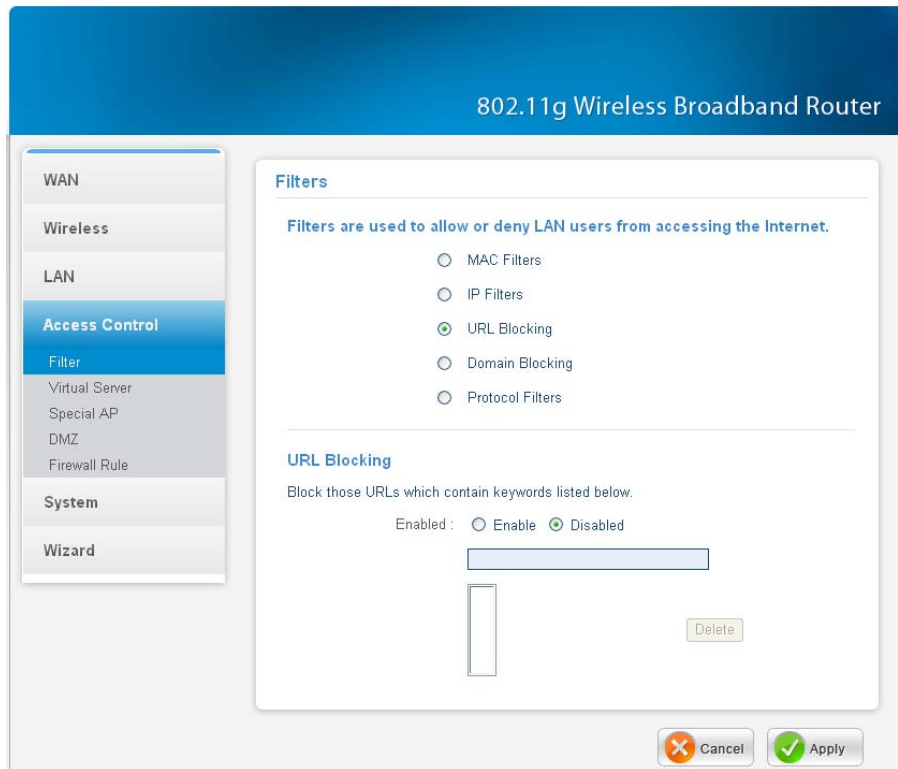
802.11g Wireless Broadband Router

WAN
Wireless
LAN
Access Control
Filter
Virtual Server
Special AP
DMZ
Firewall Rule
System
Wizard

Filters

Filters are used to allow or deny LAN users from accessing the Internet.

MAC Filters
IP Filters
URL Blocking
Domain Blocking
Protocol Filters

URL Blocking

Block those URLs which contain keywords listed below.

Enabled : Enable Disabled

Delete

Cancel Apply